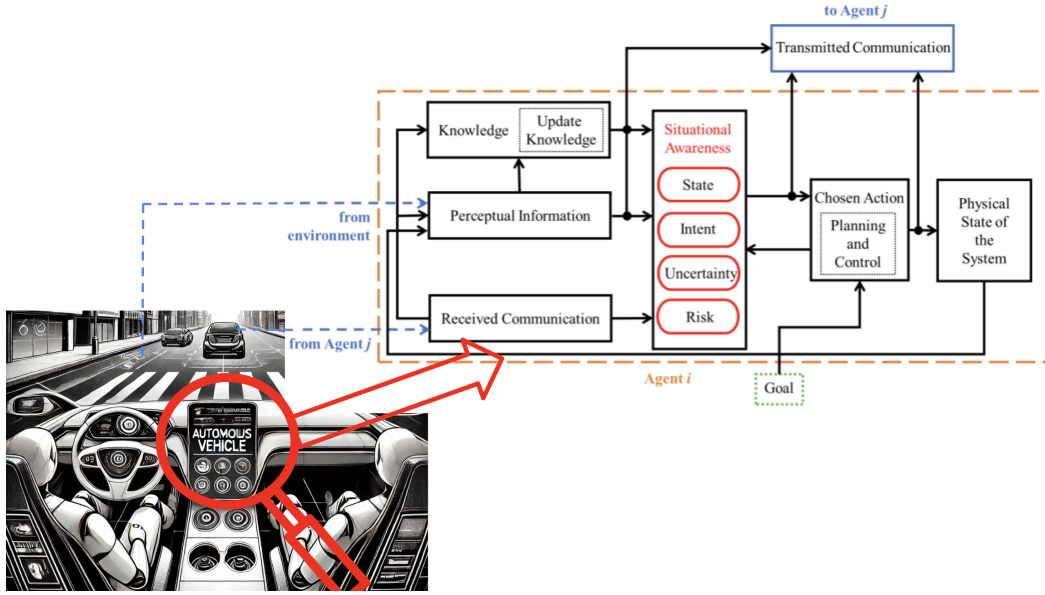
to Agent $j$

Transmitted Communication

Knowledge

Update Knowledge

Situational Awareness

State

Intent

Uncertainty

Risk

from environment

Perceptual Information

Chosen Action

Planning and Control

Physical State of the System

Received Communication

from Agent $j$

Agent $i$

Goal

AUTOMOUS VEHICLE